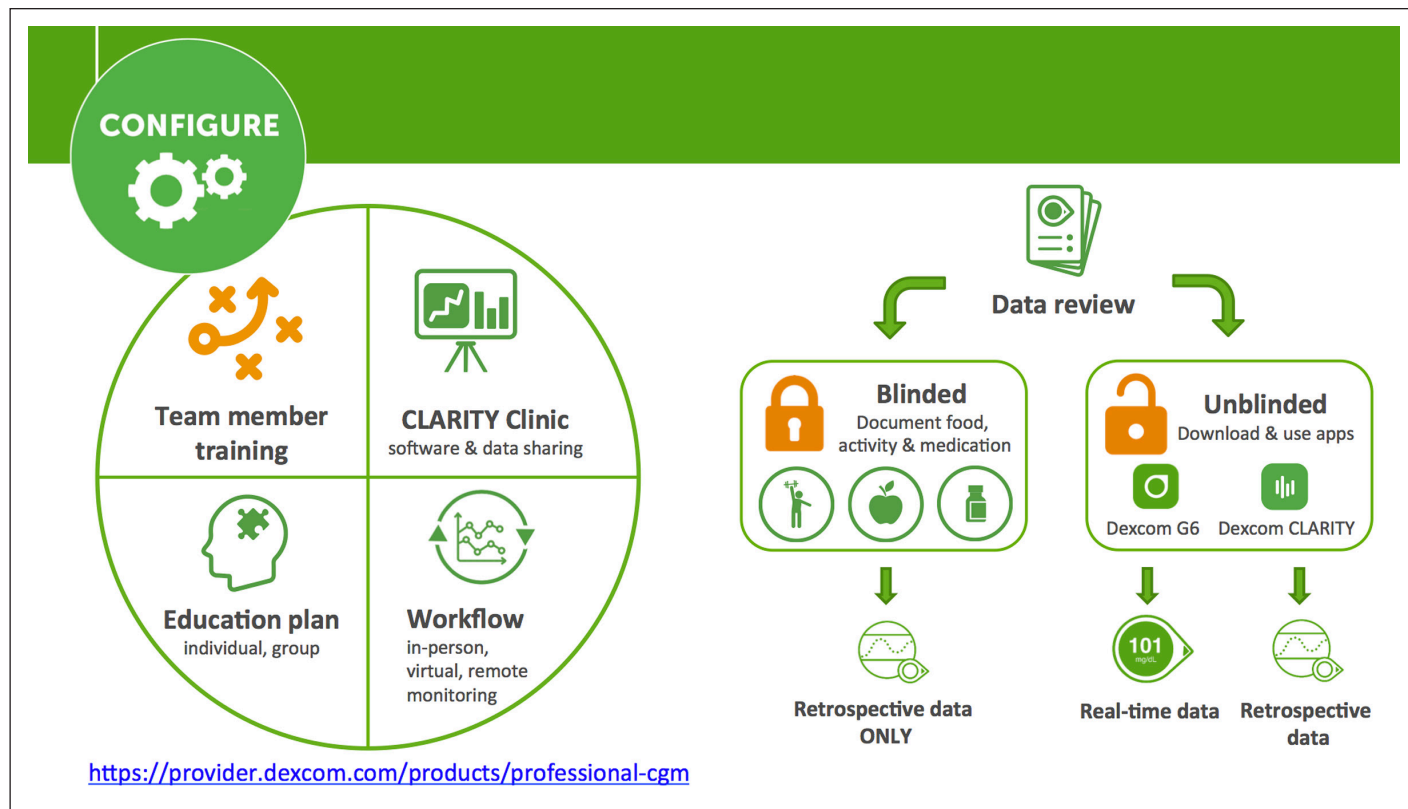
CONFIGURE

Team member training

CLARITY Clinic
software & data sharing

Education plan
individual, group

Workflow
in-person, virtual, remote monitoring

Data review

Blinded
Document food, activity & medication

Unblinded
Download & use apps

Dexcom G6

Dexcom CLARITY

Retrospective data ONLY

101
mg/dL

Real-time data

Retrospective data

https://provider.dexcom.com/products/professional-cgm